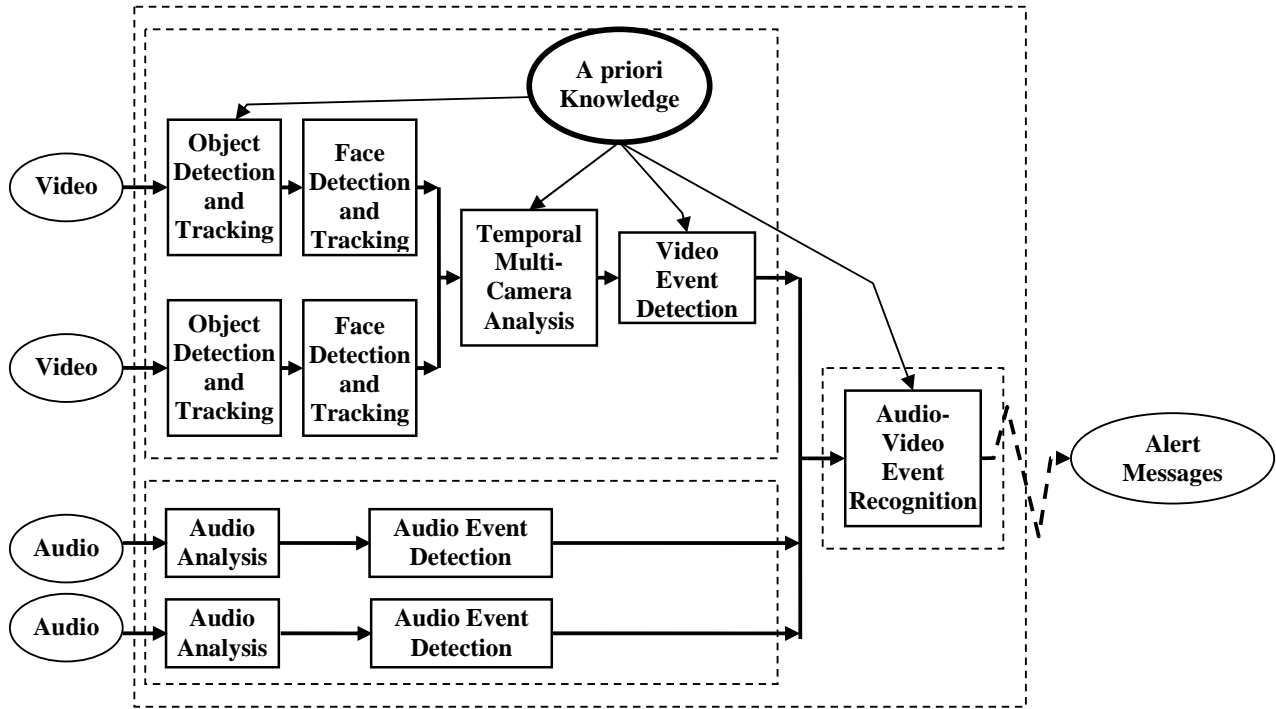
A priori Knowledge

Video

Object Detection and Tracking

Face Detection and Tracking

Video

Object Detection and Tracking

Face Detection and Tracking

Temporal Multi-Camera Analysis

Video Event Detection

Audio-Video Event Recognition

Alert Messages

Audio

Audio Analysis

Audio Event Detection

Audio

Audio Analysis

Audio Event Detection